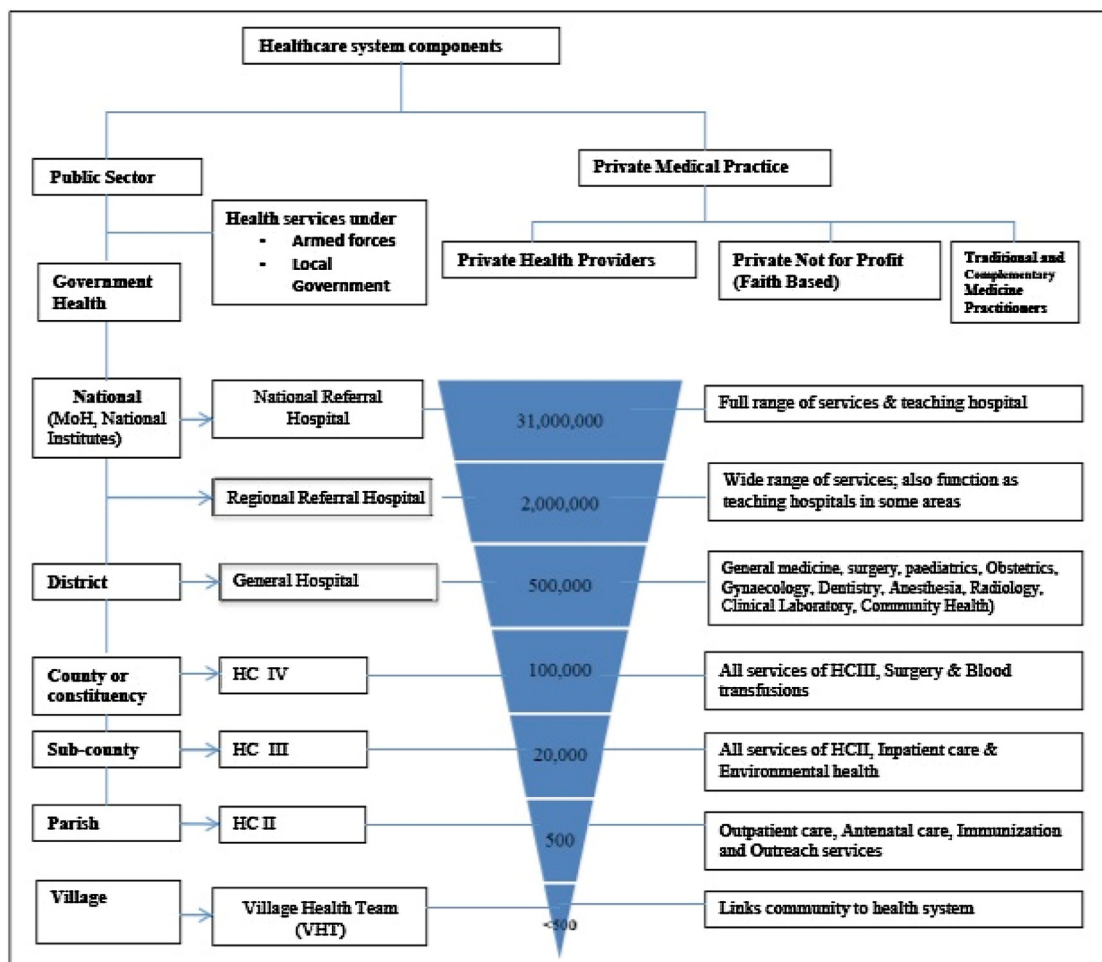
Healthcare system components

Public Sector

Private Medical Practice

Health services under
- Armed forces
- Local Government

Private Health Providers

Private Not for Profit (Faith Based)

Traditional and Complementary Medicine Practitioners

Government Health

National (MoH, National Institutes)

National Referral Hospital

31,000,000

Full range of services & teaching hospital

Regional Referral Hospital

2,000,000

Wide range of services; also function as teaching hospitals in some areas

District

General Hospital

500,000

General medicine, surgery, paediatrics, Obstetrics, Gynaecology, Dentistry, Anesthesia, Radiology, Clinical Laboratory, Community Health)

County or constituency

HC IV

100,000

All services of HCIII, Surgery & Blood transfusions

Sub-county

HC III

20,000

All services of HCII, Inpatient care & Environmental health

Parish

HC II

500

Outpatient care, Antenatal care, Immunization and Outreach services

Village

Village Health Team (VHT)

<500

Links community to health system